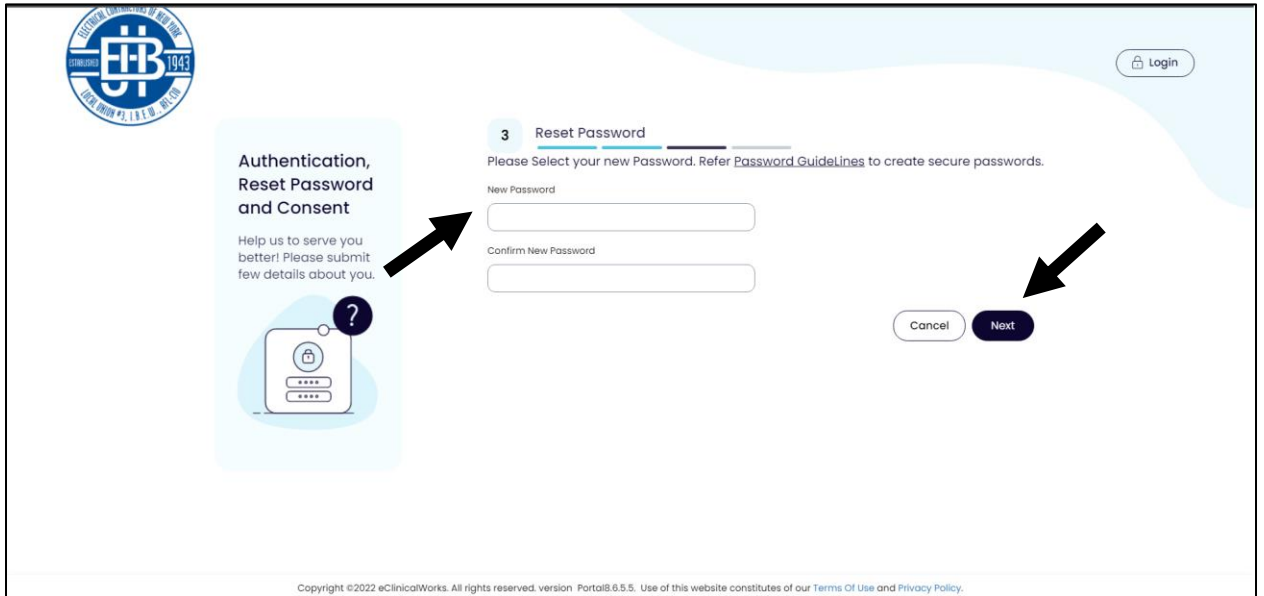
ELECTRICAL CONTRACTORS OF NEW YORK
ESTABLISHED
EIB
1943
LOCAL UNION #3, I.B.E.W., AFL-CIO

Login

Authentication, Reset Password and Consent

Help us to serve you better! Please submit few details about you.

3 Reset Password

Please Select your new Password. Refer Password GuideLines to create secure passwords.

New Password

Confirm New Password

Cancel

Next

Copyright ©2022 eClinicalWorks. All rights reserved. version Portal8.6.5.5. Use of this website constitutes of our Terms Of Use and Privacy Policy.